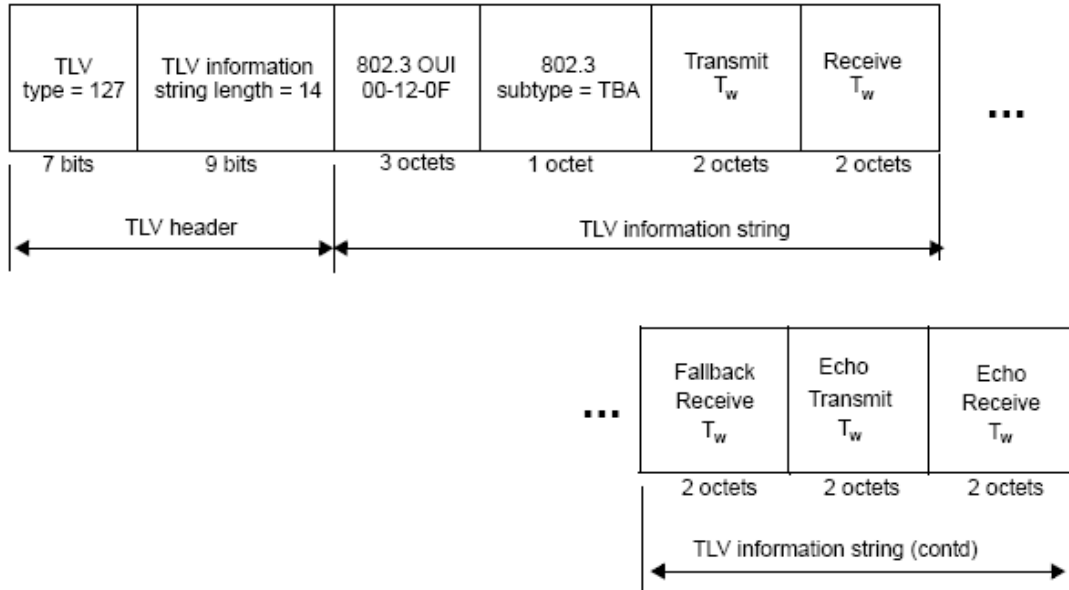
| TLV type = 127 | TLV information string length = 14 | 802.3 OUI 00-12-0F | 802.3 subtype = TBA | Transmit $T_w$ | Receive $T_w$ |
|---|---|---|---|---|---|
| 7 bits | 9 bits | 3 octets | 1 octet | 2 octets | 2 octets |

...

TLV header

TLV information string

...

| Fallback Receive $T_w$ | Echo Transmit $T_w$ | Echo Receive $T_w$ |
|---|---|---|
| 2 octets | 2 octets | 2 octets |

TLV information string (contd)